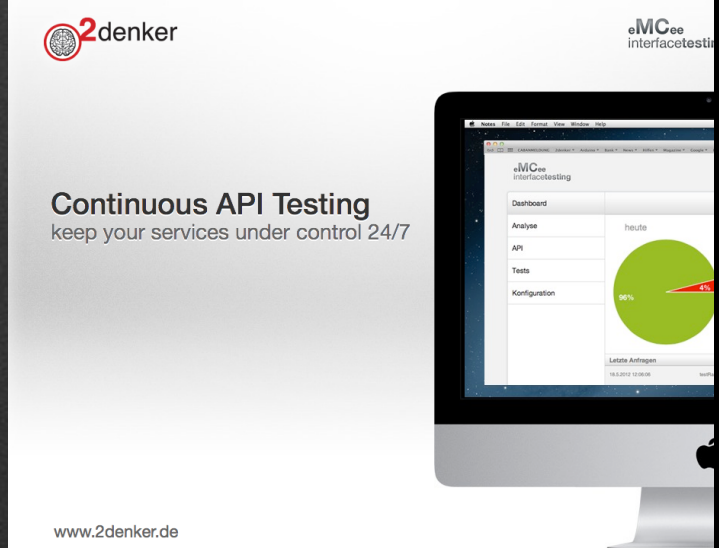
2denker

eMCee
interfacetestin

Continuous API Testing
keep your services under control 24/7

Notes File Edit Format View Window Help

eMCee
interfacetesting

Dashboard
Analyse
API
Tests
Konfiguration

heute

4%
96%

Letzte Anfragen
16.5.2012 12:06:06

www.2denker.de